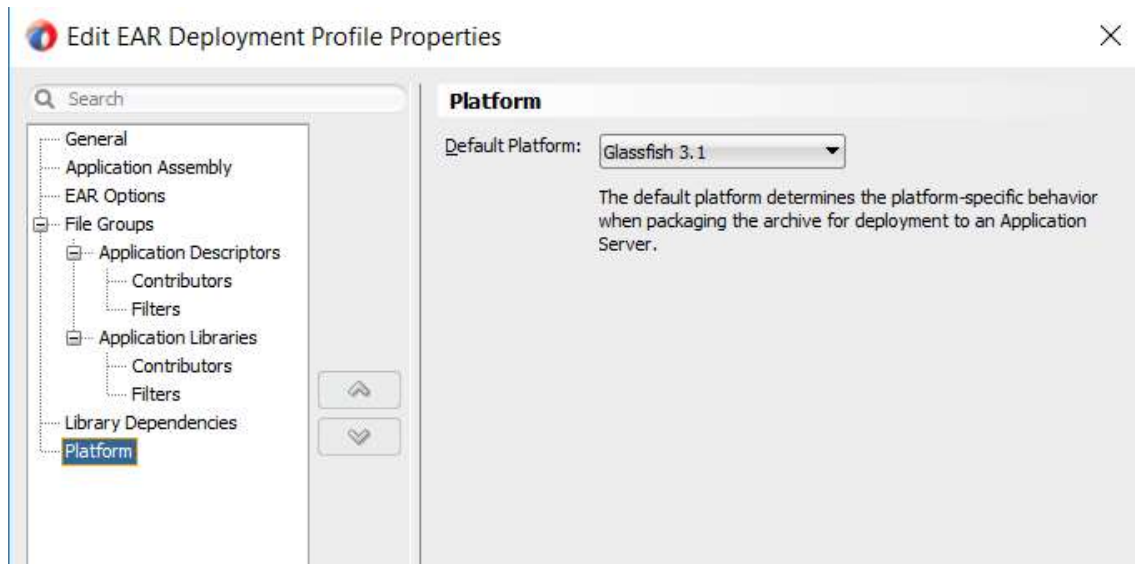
Edit EAR Deployment Profile Properties

×

Search

General
Application Assembly
EAR Options
File Groups
Application Descriptors
Contributors
Filters
Application Libraries
Contributors
Filters
Library Dependencies
Platform

Platform

Default Platform: Glassfish 3.1

The default platform determines the platform-specific behavior when packaging the archive for deployment to an Application Server.